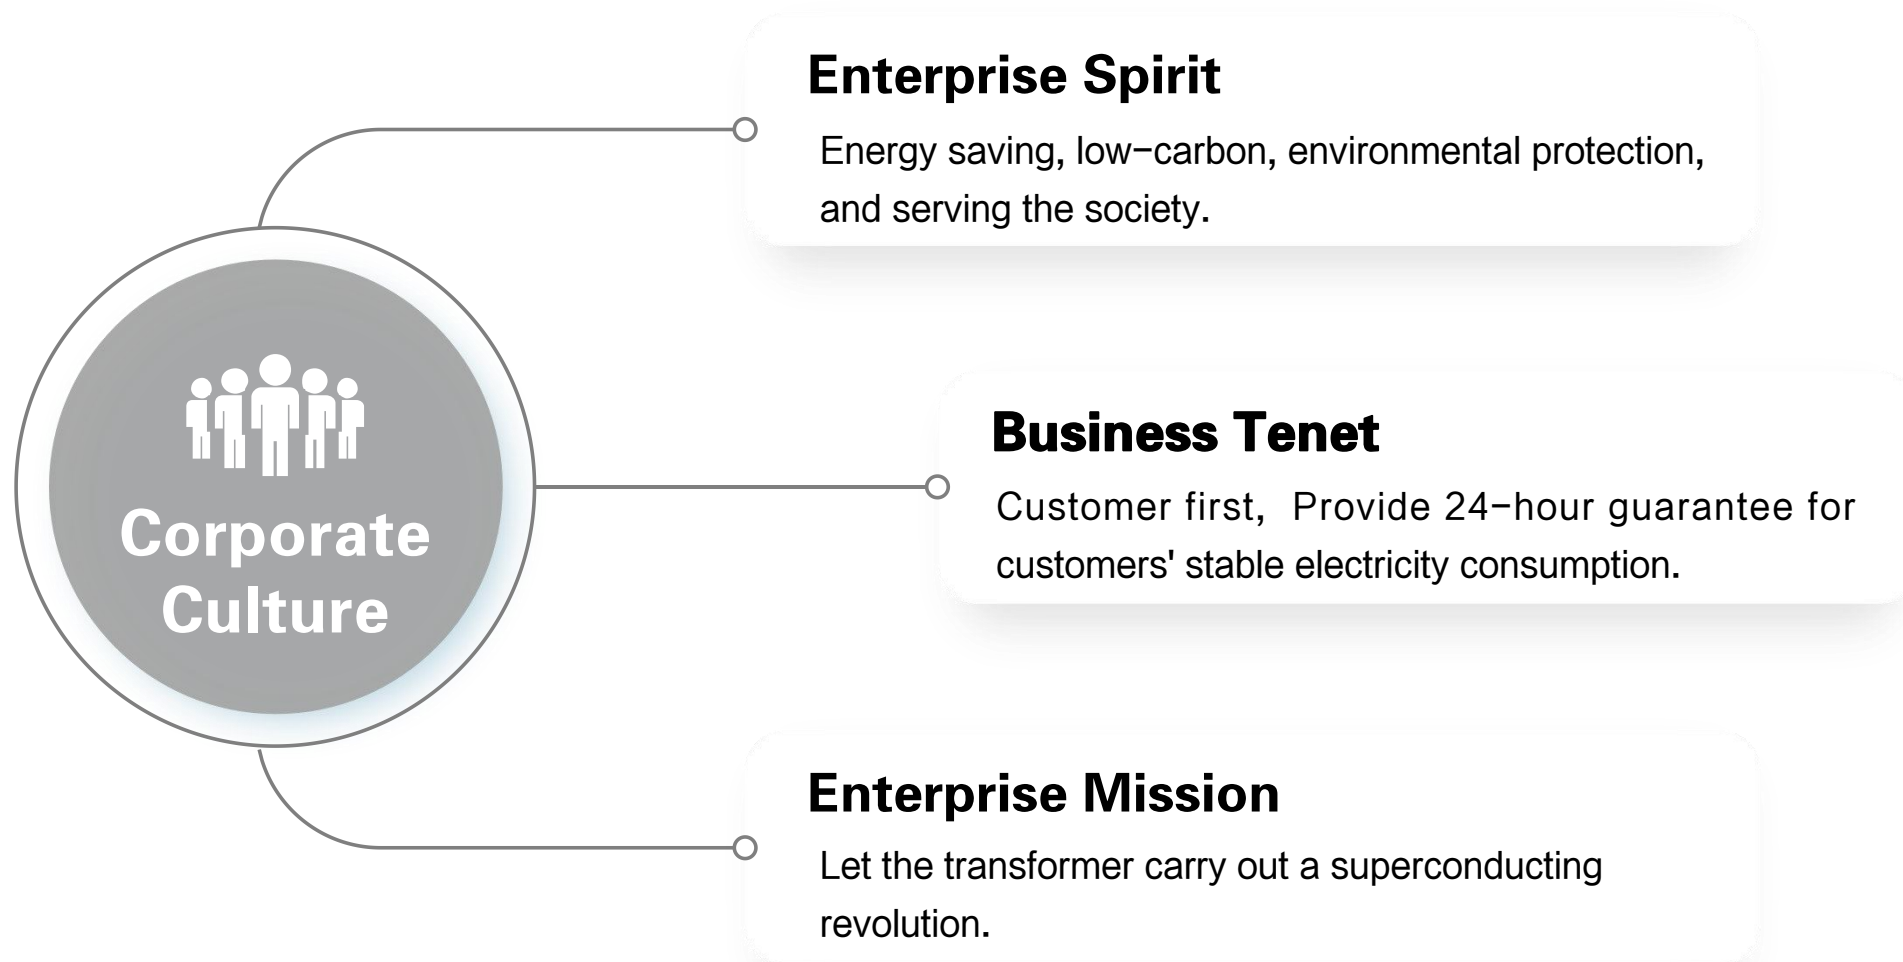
Corporate Culture

Enterprise Spirit

Energy saving, low-carbon, environmental protection, and serving the society.

Business Tenet

Customer first,  Provide 24-hour guarantee for customers' stable electricity consumption.

Enterprise Mission

Let the transformer carry out a superconducting revolution.